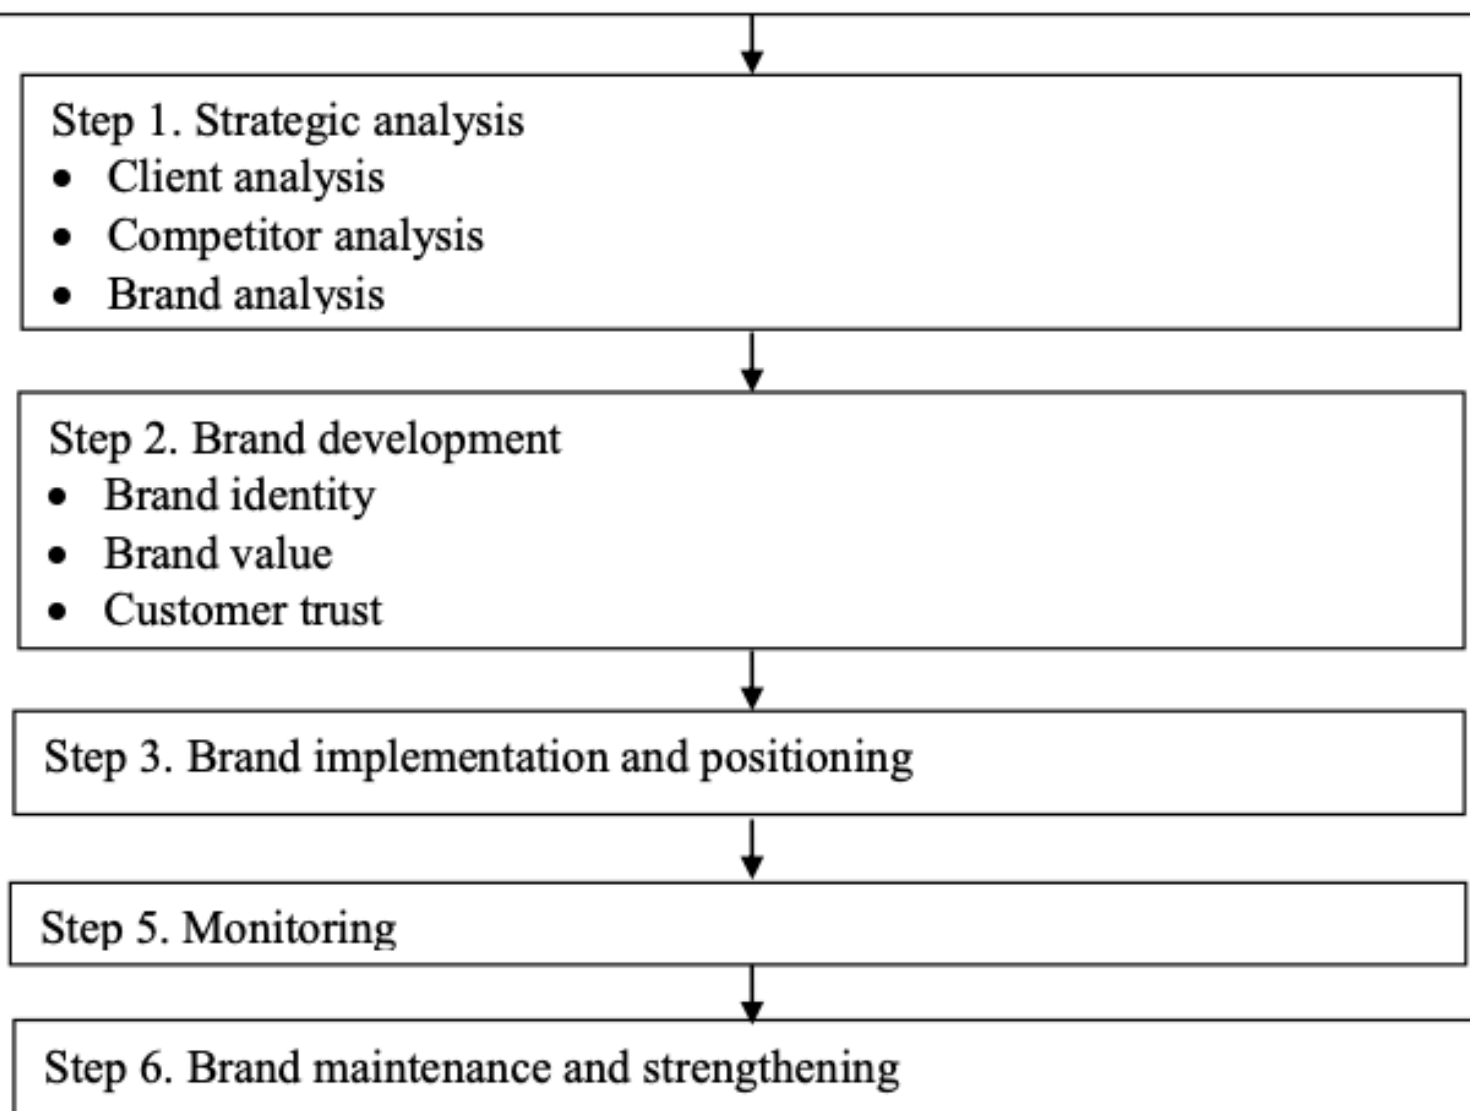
Step 1. Strategic analysis

- Client analysis
- Competitor analysis
- Brand analysis

Step 2. Brand development

- Brand identity
- Brand value
- Customer trust

Step 3. Brand implementation and positioning

Step 5. Monitoring

Step 6. Brand maintenance and strengthening